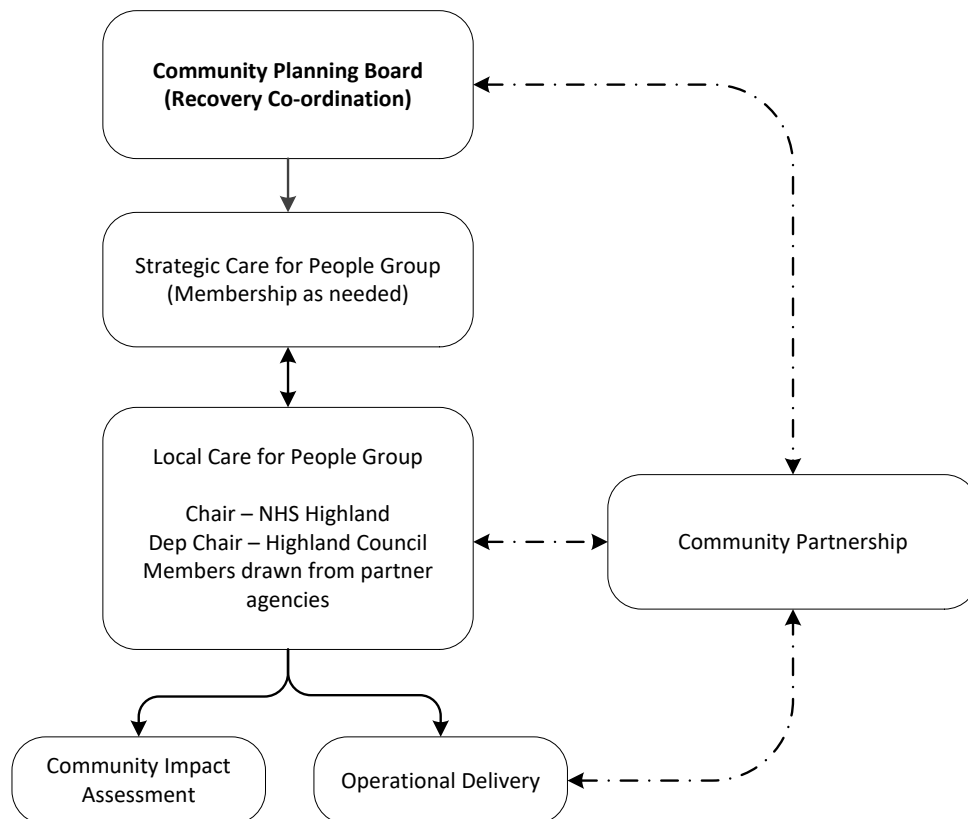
**Community Planning Board (Recovery Co-ordination)**

Strategic Care for People Group (Membership as needed)

Local Care for People Group

Chair – NHS Highland
Dep Chair – Highland Council
Members drawn from partner agencies

Community Partnership

Community Impact Assessment

Operational Delivery